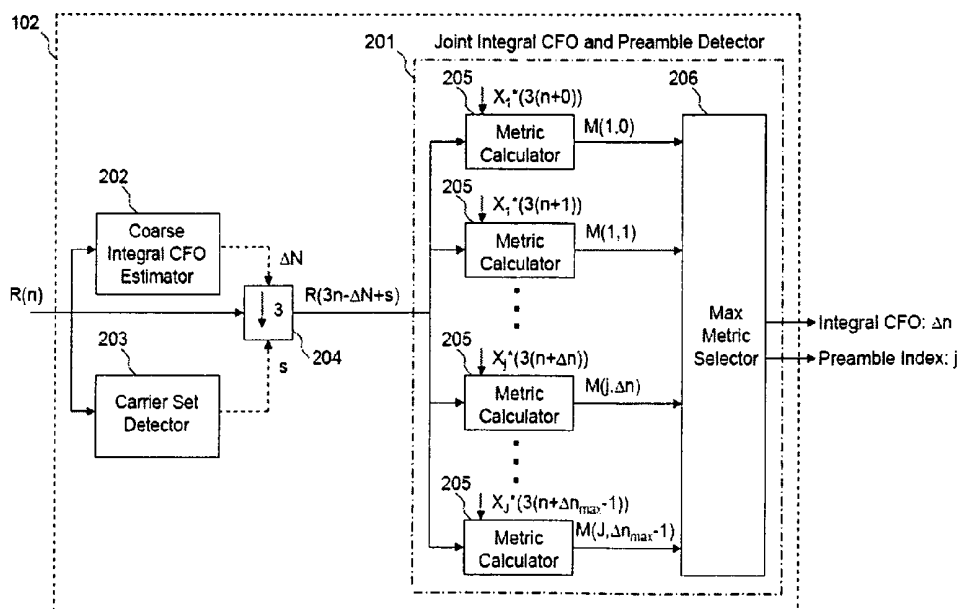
102

201

Joint Integral CFO and Preamble Detector

202

Coarse Integral CFO Estimator

$\Delta N$

R(n)

$\downarrow 3$

R(3n-$\Delta$N+s)

203

Carrier Set Detector

s

204

205

$X_1^*(3(n+0))$

Metric Calculator

M(1,0)

205

$X_1^*(3(n+1))$

Metric Calculator

M(1,1)

205

$X_j^*(3(n+\Delta n))$

Metric Calculator

M(j,$\Delta$n)

205

$X_J^*(3(n+\Delta n_{max}-1))$

Metric Calculator

M(J,$\Delta n_{max}$-1)

206

Max Metric Selector

Integral CFO: $\Delta$n

Preamble Index: j